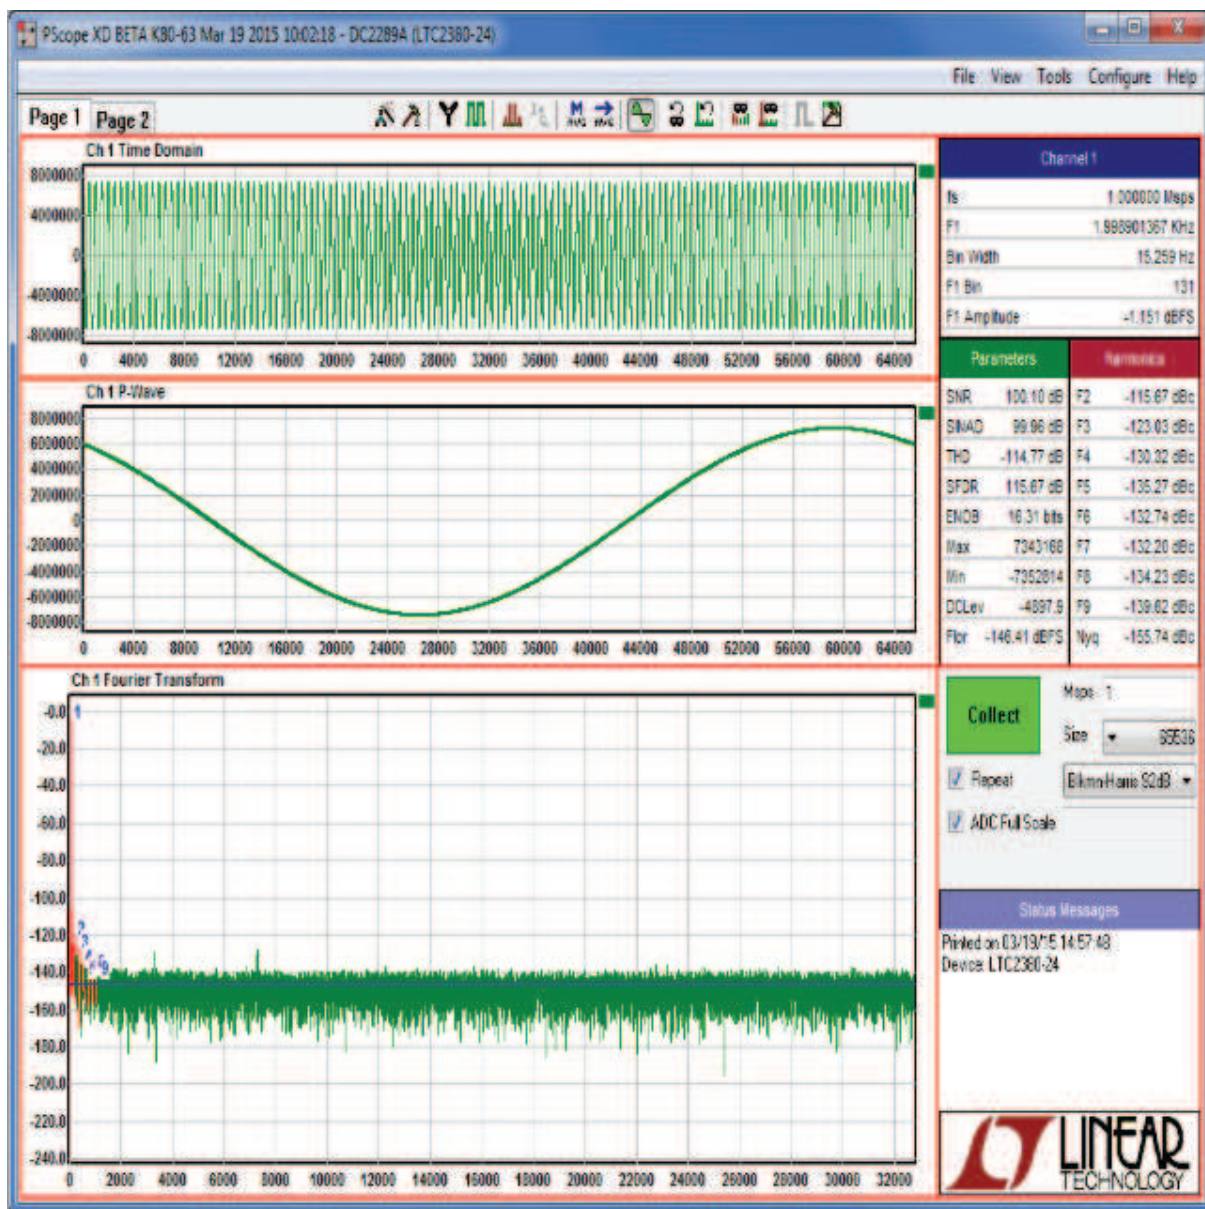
PScope XD BETA K80-63 Mar 19 2015 10:02:18 - DC2289A (LTC2380-24)

File View Tools Configure Help

Page 1 Page 2

Ch 1 Time Domain

8000000
4000000
0
-4000000
-8000000

0 4000 8000 12000 16000 20000 24000 28000 32000 36000 40000 44000 48000 52000 56000 60000 64000

Ch 1 P-Wave

8000000
6000000
4000000
2000000
0
-2000000
-4000000
-6000000
-8000000

0 4000 8000 12000 16000 20000 24000 28000 32000 36000 40000 44000 48000 52000 56000 60000 64000

Ch 1 Fourier Transform

-0.0
-20.0
-40.0
-60.0
-80.0
-100.0
-120.0
-140.0
-160.0
-180.0
-200.0
-220.0
-240.0

0 2000 4000 6000 8000 10000 12000 14000 16000 18000 20000 22000 24000 26000 28000 30000 32000

1
2 3 4 5 6 9

Channel 1

| fs | 1.000000 Msps |
|---|---|
| F1 | 1.998901367 KHz |
| Bin Width | 15.259 Hz |
| F1 Bin | 131 |
| F1 Amplitude | -1.151 dBFS |

| Parameters | | Harmonics | |
|---|---|---|---|
| SNR | 100.10 dB | F2 | -115.67 dBc |
| SINAD | 99.96 dB | F3 | -123.03 dBc |
| THD | -114.77 dB | F4 | -130.32 dBc |
| SFDR | 115.67 dB | F5 | -135.27 dBc |
| ENOB | 16.31 bits | F6 | -132.74 dBc |
| Max | 7343168 | F7 | -132.20 dBc |
| Min | -7352814 | F8 | -134.23 dBc |
| DCLev | -4897.9 | F9 | -139.62 dBc |
| Flor | -146.41 dBFS | Nyq | -155.74 dBc |

Collect

Msps 1

Size 65536

Repeat

Blkmn-Harris 92dB

ADC Full Scale

Status Messages

Printed on 03/19/15 14:57:48
Device: LTC2380-24

LINEAR TECHNOLOGY